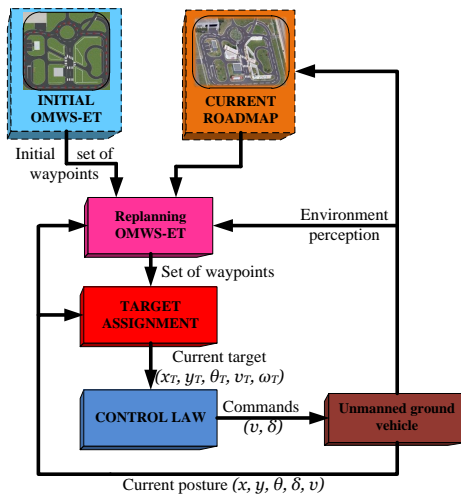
INITIAL OMWS-ET

CURRENT ROADMAP

Initial set of waypoints

Replanning OMWS-ET

Environment perception

Set of waypoints

TARGET ASSIGNMENT

Current target $(x_T, y_T, \theta_T, v_T, \omega_T)$

CONTROL LAW

Commands $(v, \delta)$

Unmanned ground vehicle

Current posture $(x, y, \theta, \delta, v)$